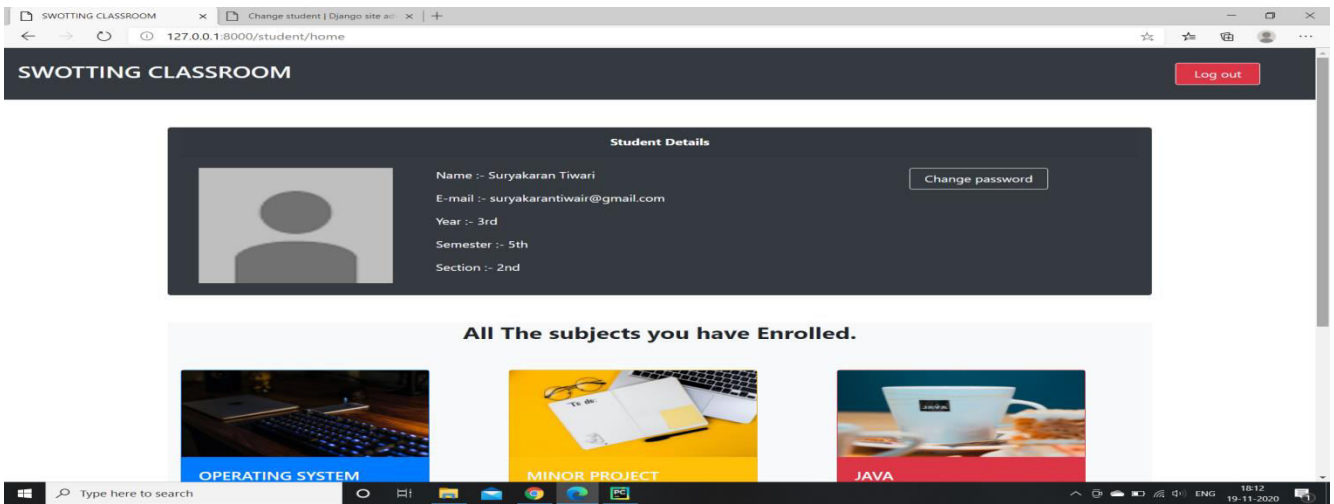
SWOTTING CLASSROOM × Change student | Django site ad × +

127.0.0.1:8000/student/home

SWOTTING CLASSROOM

Log out

Student Details

Name :- Suryakaran Tiwari

E-mail :- suryakarantiwair@gmail.com

Year :- 3rd

Semester :- 5th

Section :- 2nd

Change password

All The subjects you have Enrolled.

OPERATING SYSTEM

MINOR PROJECT

JAVA

Type here to search

ENG 18:12 19-11-2020